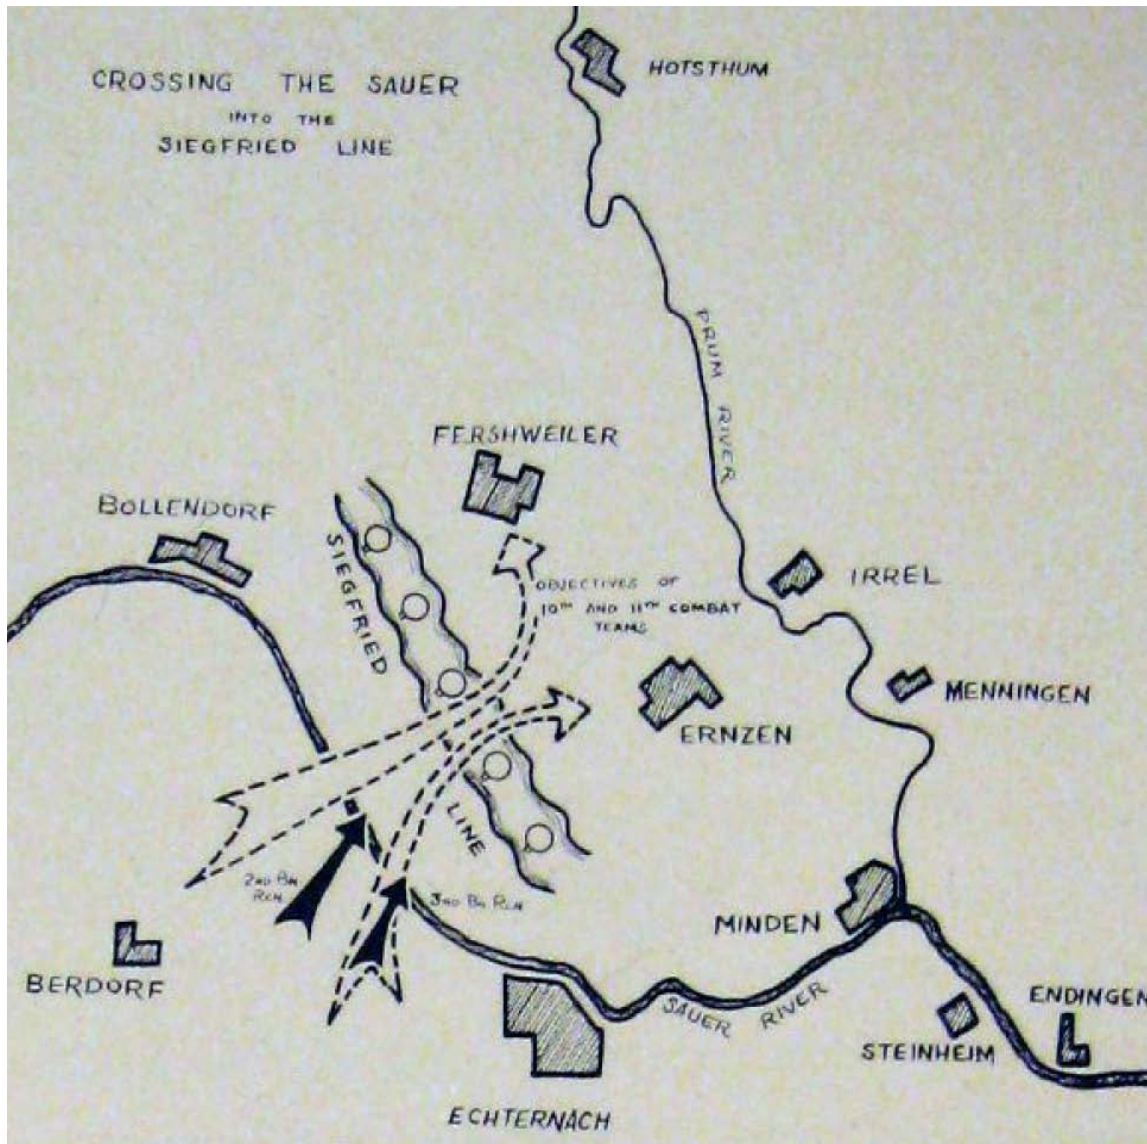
CROSSING THE SAUER INTO THE SIEGFRIED LINE

HOTSTHUM

PRUM RIVER

FERSHWEILER

BOLLENDORF

SIEGFRIED

OBJECTIVES OF 10TH AND 11TH COMBAT TEAMS

IRREL

MENNINGEN

ERNZEN

LINE

2ND BN REN

3RD BN RLN

MINDEN

BERDORF

SAUER RIVER

ENDINGEN

STEINHEIM

ECHTERNACH